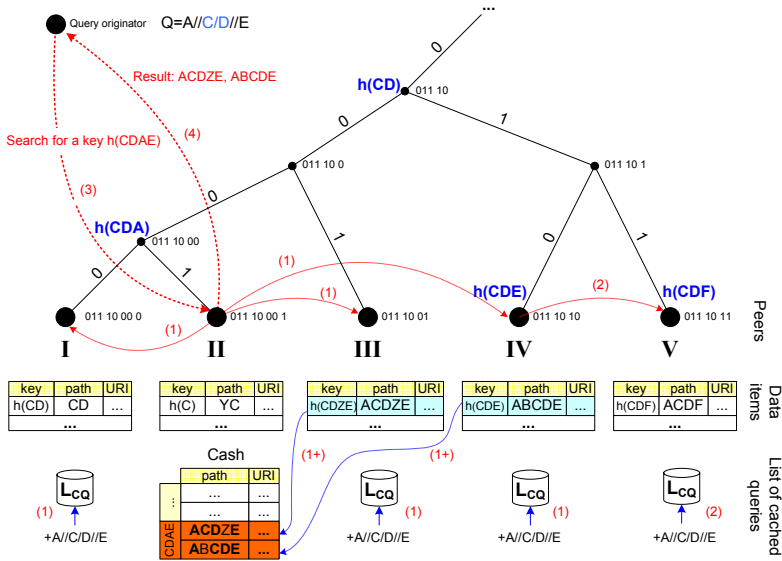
Query originator Q=A//C/D//E

...

Result: ACDZE, ABCDE

Search for a key h(CDAE)

(4)

(3)

h(CD)

011 10

0

0

1

011 10 0

011 10 1

0

h(CDA)

011 10 00

0

1

0

1

(1)

(1)

(2)

(1)

h(CDE)

h(CDF)

011 10 00 0

011 10 00 1

011 10 01

011 10 10

011 10 11

I

II

III

IV

V

Peers

| key | path | URI |
|---|---|---|
| h(CD) | CD | ... |
| | ... | |

| key | path | URI |
|---|---|---|
| h(C) | YC | ... |
| | ... | |

| key | path | URI |
|---|---|---|
| h(CDZE) | ACDZE | ... |
| | ... | |

| key | path | URI |
|---|---|---|
| h(CDE) | ABCDE | ... |
| | ... | |

| key | path | URI |
|---|---|---|
| h(CDF) | ACDF | ... |
| | ... | |

Data items

Cash

| | path | URI |
|---|---|---|
| ... | ... | ... |
| | ... | ... |
| CDAE | ACDZE | ... |
| | ABCDE | ... |

(1+)

(1+)

$L_{CQ}$ (1) +A//C/D//E

$L_{CQ}$ (1) +A//C/D//E

$L_{CQ}$ (1) +A//C/D//E

$L_{CQ}$ (2) +A//C/D//E

List of cached queries